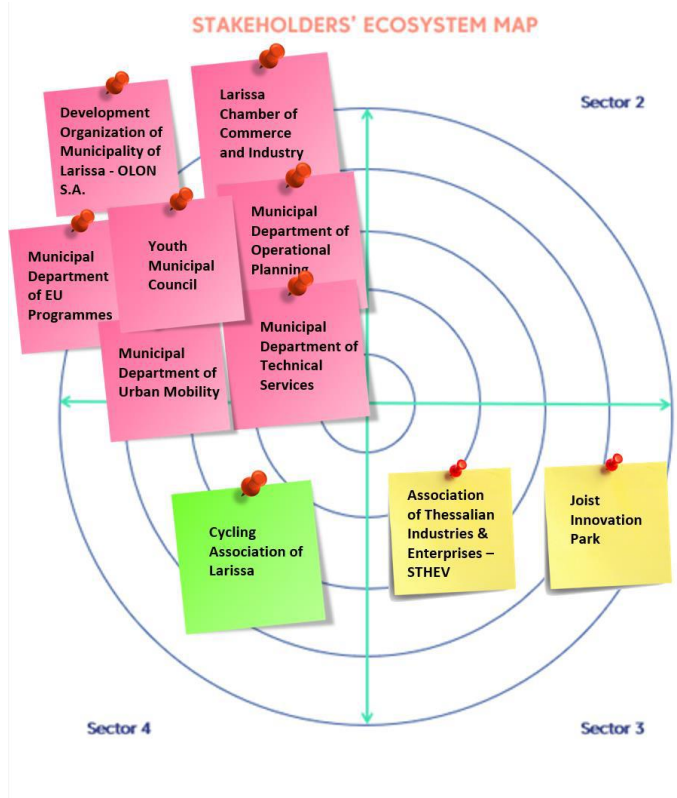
STAKEHOLDERS' ECOSYSTEM MAP

Sector 2

Development Organization of Municipality of Larissa - OLON S.A.

Larissa Chamber of Commerce and Industry

Municipal Department of Operational Planning

Youth Municipal Council

Municipal Department of EU Programmes

Municipal Department of Technical Services

Municipal Department of Urban Mobility

Cycling Association of Larissa

Association of Thessalian Industries & Enterprises – STHEV

Joist Innovation Park

Sector 4

Sector 3